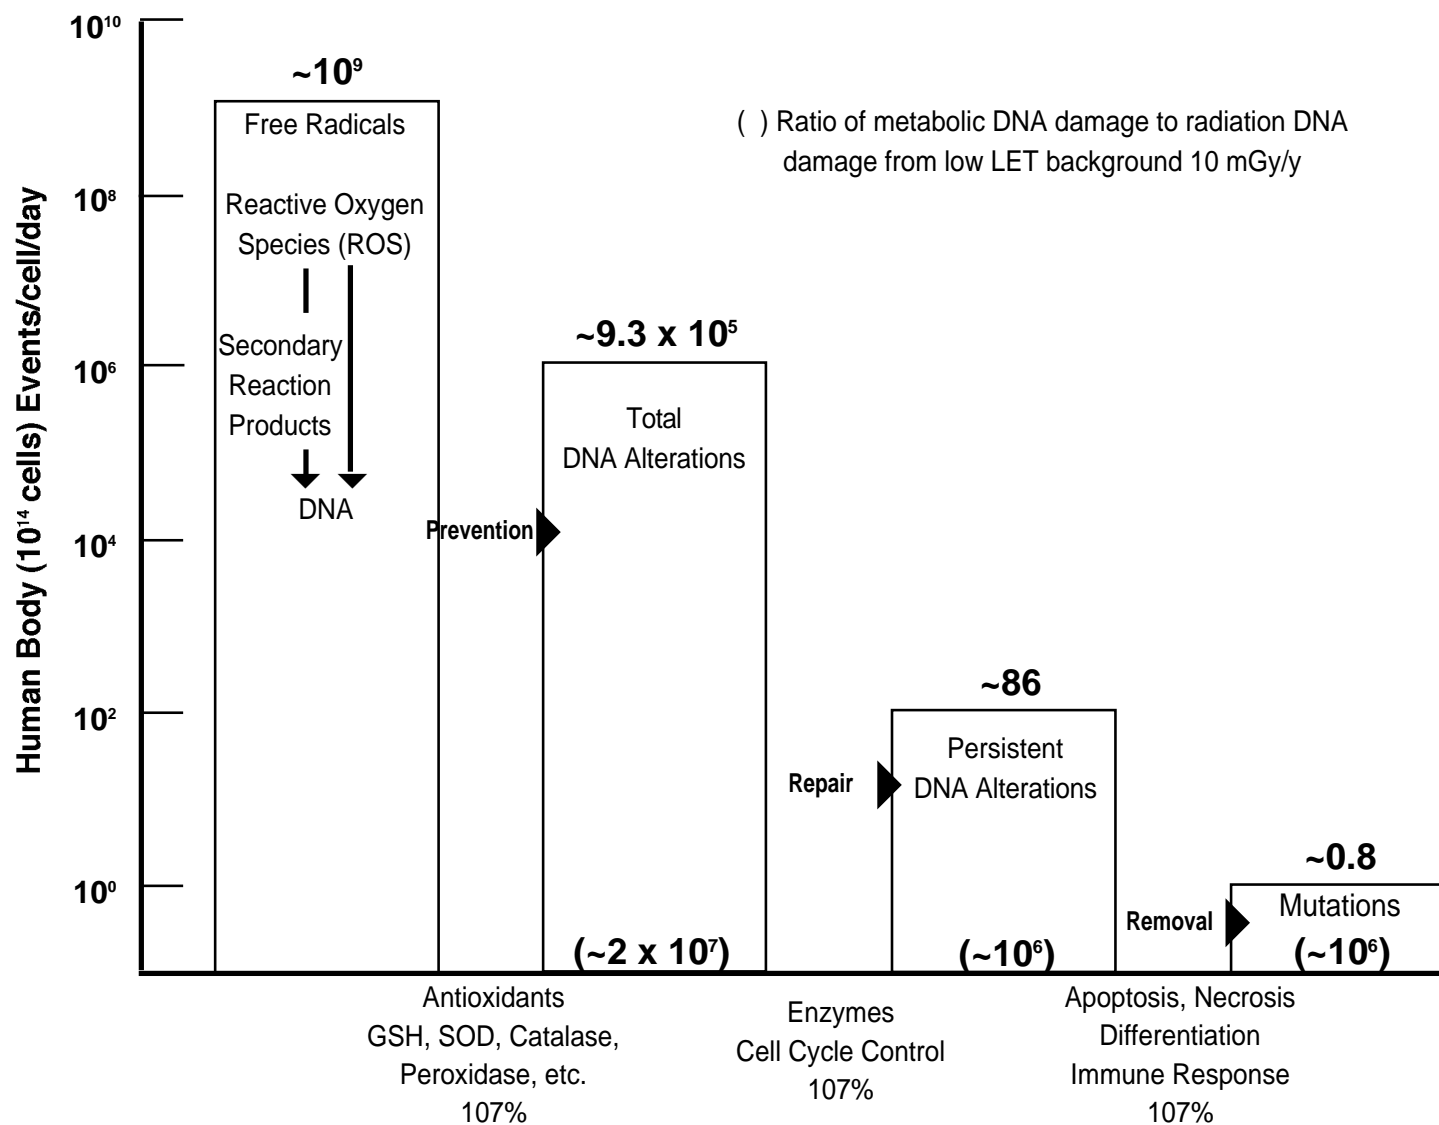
$10^{10}$

$10^8$

$10^6$

$10^4$

$10^2$

$10^0$

Human Body ($10^{14}$ cells) Events/cell/day

~$10^9$

Free Radicals

Reactive Oxygen Species (ROS)

Secondary Reaction Products

DNA

( ) Ratio of metabolic DNA damage to radiation DNA damage from low LET background 10 mGy/y

~9.3 x $10^5$

Total DNA Alterations

Prevention

(~2 x $10^7$)

~86

Persistent DNA Alterations

Repair

(~$10^6$)

~0.8

Mutations

Removal

(~$10^6$)

Antioxidants
GSH, SOD, Catalase, Peroxidase, etc.
107%

Enzymes
Cell Cycle Control
107%

Apoptosis, Necrosis
Differentiation
Immune Response
107%